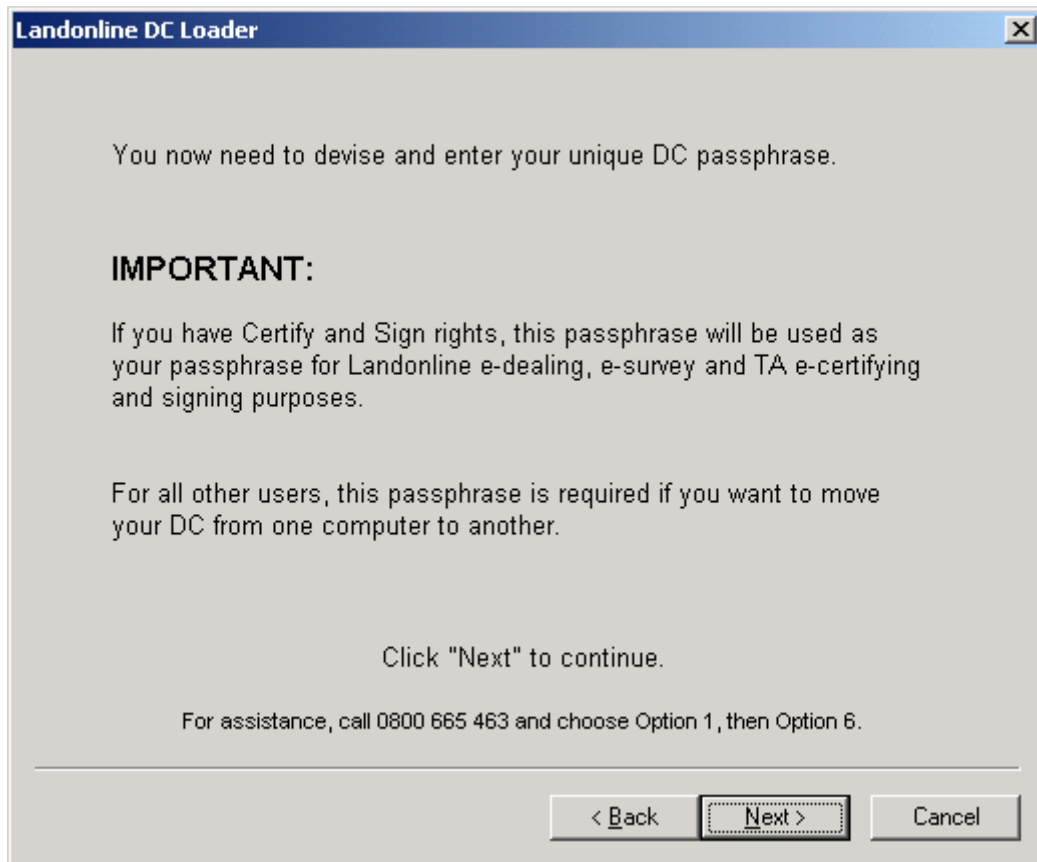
Landonline DC Loader

You now need to devise and enter your unique DC passphrase.

IMPORTANT:

If you have Certify and Sign rights, this passphrase will be used as your passphrase for Landonline e-dealing, e-survey and TA e-certifying and signing purposes.

For all other users, this passphrase is required if you want to move your DC from one computer to another.

Click "Next" to continue.

For assistance, call 0800 665 463 and choose Option 1, then Option 6.

< Back
Next >
Cancel